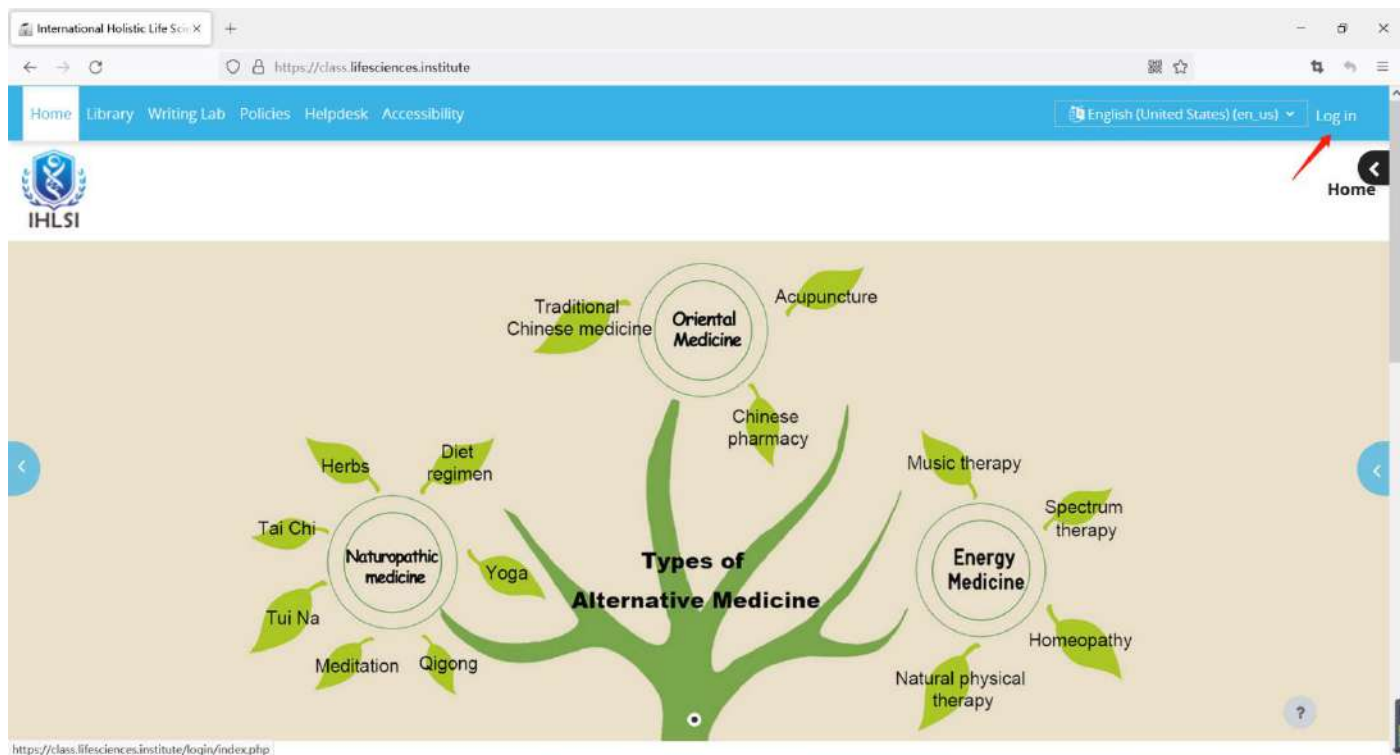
International Holistic Life Sci ×

https://class.lifesciences.institute

Home Library Writing Lab Policies Helpdesk Accessibility

English (United States) (en_us)

Log in

IHLSI

Home

Traditional Chinese medicine

Oriental Medicine

Acupuncture

Chinese pharmacy

Herbs

Diet regimen

Tai Chi

Naturopathic medicine

Yoga

Tui Na

Meditation

Qigong

Types of Alternative Medicine

Music therapy

Spectrum therapy

Energy Medicine

Homeopathy

Natural physical therapy

?

https://class.lifesciences.institute/login/index.php